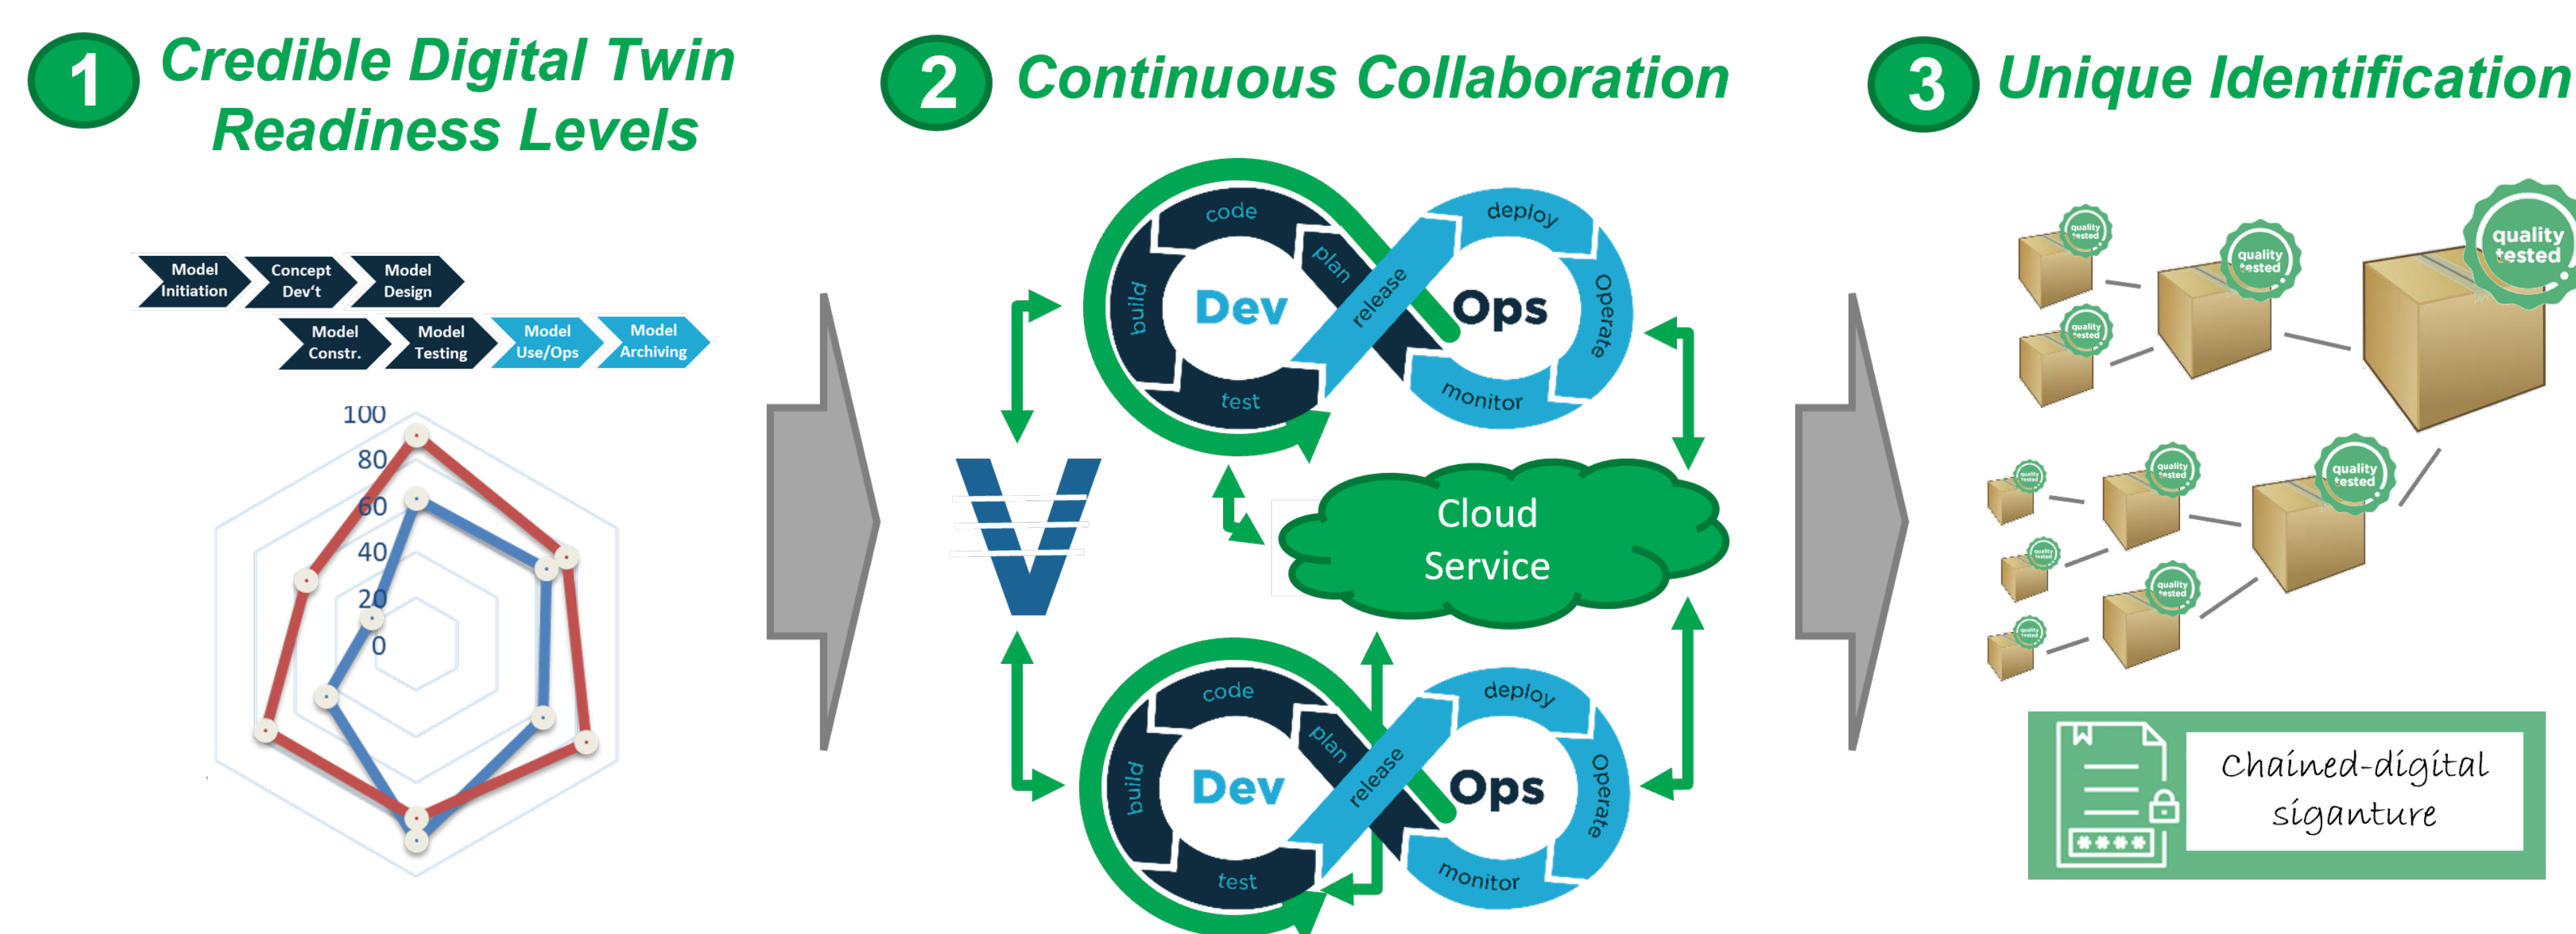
1 Credible Digital Twin Readiness Levels

Model Initiation
Concept Dev't
Model Design
Model Constr.
Model Testing
Model Use/Ops
Model Archiving

100
80
60
40
20
0

2 Continuous Collaboration

code
plan
build
Dev
test
release
deploy
Ops
Operate
monitor

Cloud Service

code
plan
build
Dev
test
release
deploy
Ops
Operate
monitor

3 Unique Identification

quality tested
quality tested
quality tested
quality tested
quality tested
quality tested
quality tested

****
Chained-digital siganture